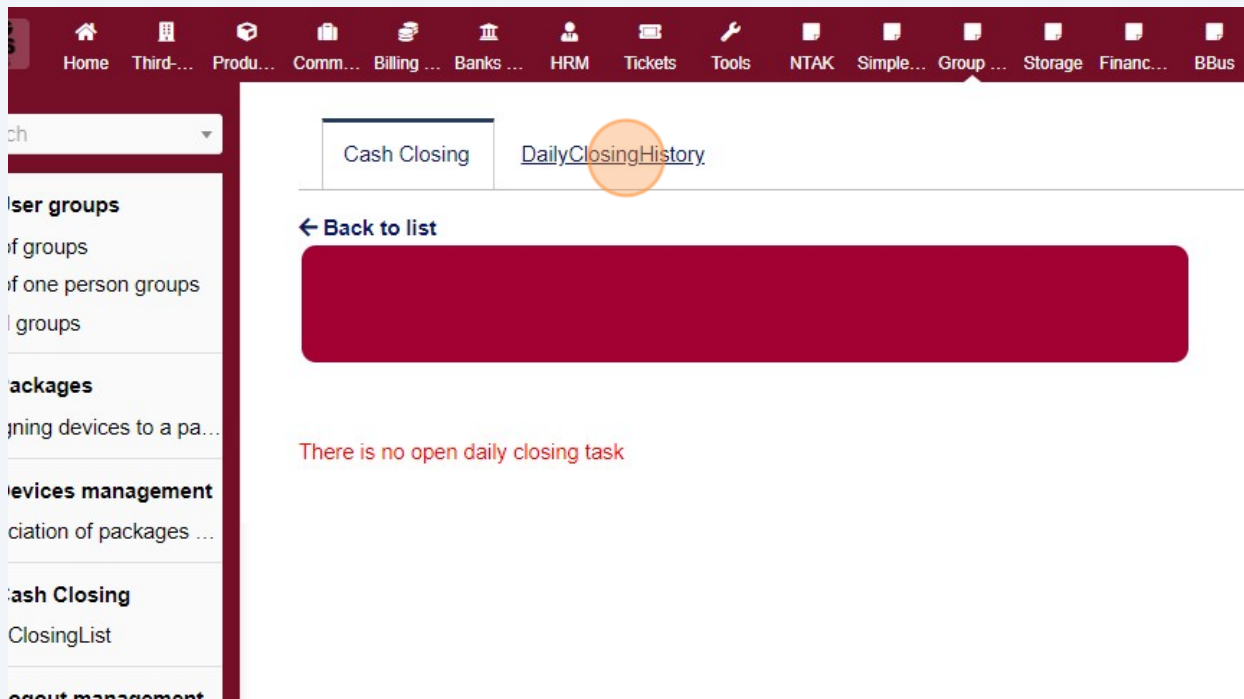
Home Third-… Produ… Comm… Billing … Banks … HRM Tickets Tools NTAK Simple… Group … Storage Financ… BBus

ch

Iser groups
of groups
of one person groups
l groups

ackages
gning devices to a pa…

evices management
ciation of packages …

ash Closing
ClosingList

ogout management

Cash Closing DailyClosingHistory

← Back to list

There is no open daily closing task